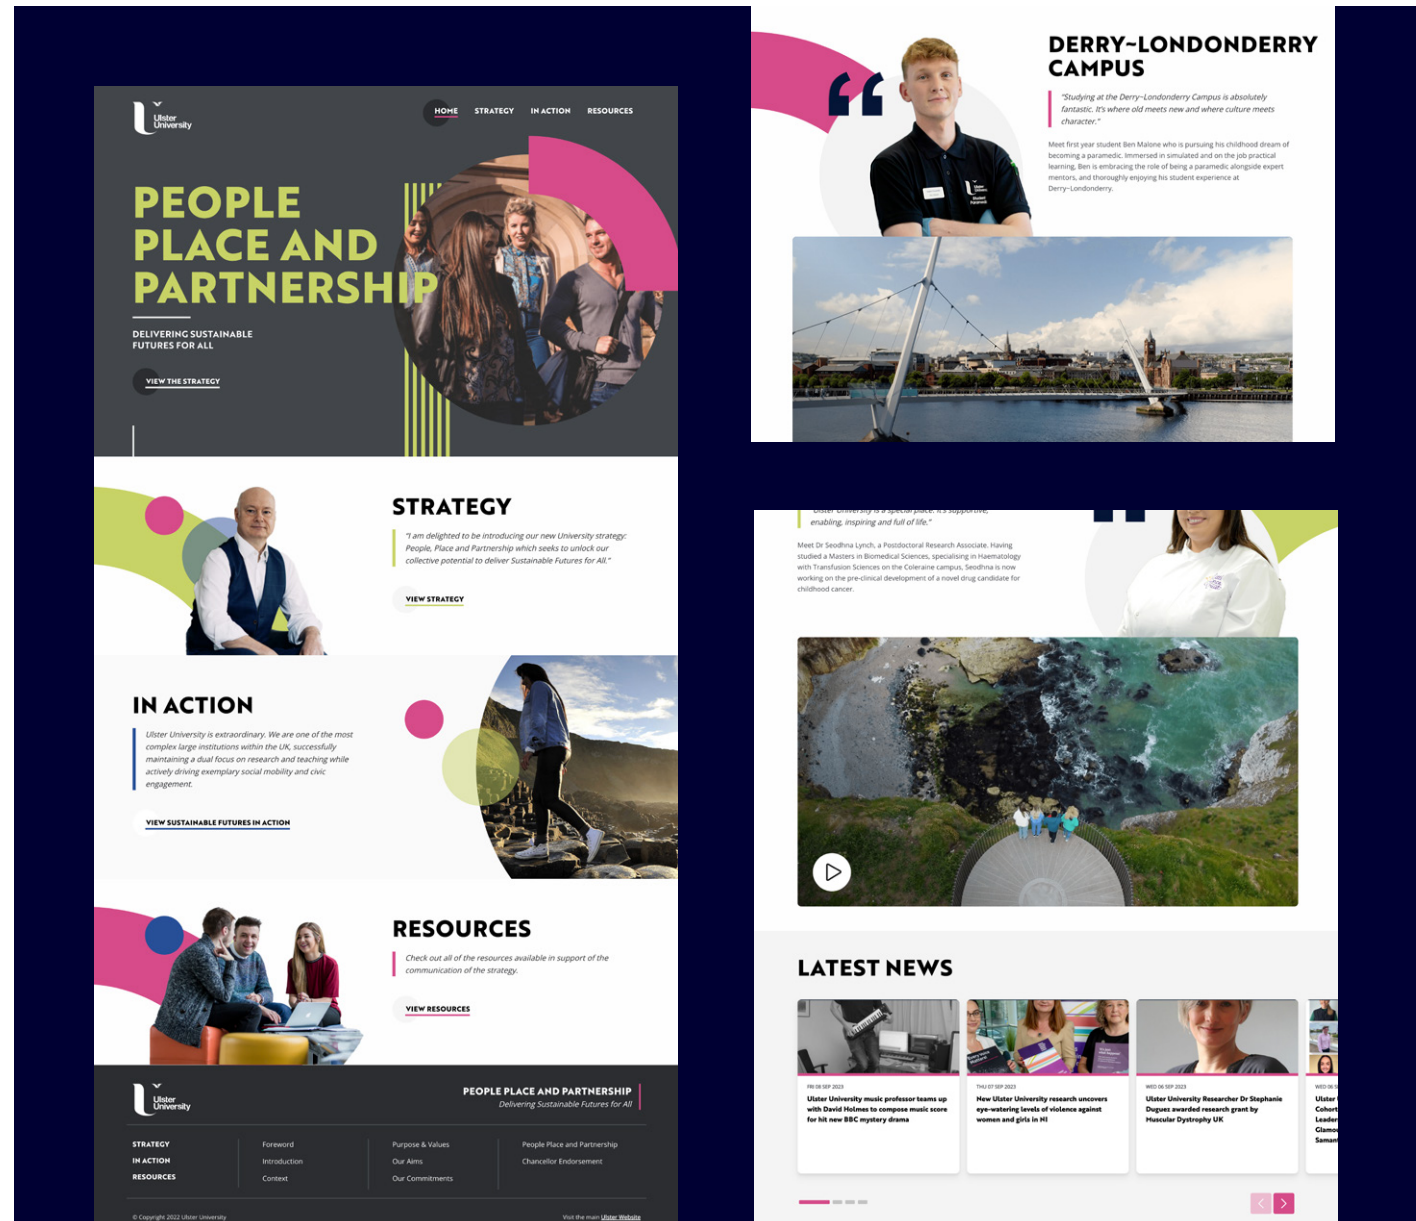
Ulster University

HOME STRATEGY IN ACTION RESOURCES

PEOPLE PLACE AND PARTNERSHIP

DELIVERING SUSTAINABLE FUTURES FOR ALL

VIEW THE STRATEGY

STRATEGY

"I am delighted to be introducing our new University strategy: People, Place and Partnership which seeks to unlock our collective potential to deliver Sustainable Futures for All."

VIEW STRATEGY

IN ACTION

Ulster University is extraordinary. We are one of the most complex large institutions within the UK, successfully maintaining a dual focus on research and teaching while actively driving exemplary social mobility and civic engagement.

VIEW SUSTAINABLE FUTURES IN ACTION

RESOURCES

Check out all of the resources available in support of the communication of the strategy.

VIEW RESOURCES

Ulster University

PEOPLE PLACE AND PARTNERSHIP
Delivering Sustainable Futures for All

STRATEGY
IN ACTION
RESOURCES

Foreword
Introduction
Context

Purpose & Values
Our Aims
Our Commitments

People Place and Partnership
Chancellor Endorsement

© Copyright 2022 Ulster University

Visit the main Ulster Website

DERRY~LONDONDERRY CAMPUS

"Studying at the Derry~Londonderry Campus is absolutely fantastic. It's where old meets new and where culture meets character."

Meet first year student Ben Malone who is pursuing his childhood dream of becoming a paramedic. Immersed in simulated and on the job practical learning, Ben is embracing the role of being a paramedic alongside expert mentors, and thoroughly enjoying his student experience at Derry~Londonderry.

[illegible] enabling, inspiring and full of life."

Meet Dr Seodhna Lynch, a Postdoctoral Research Associate. Having studied a Masters in Biomedical Sciences, specialising in Haematology with Transfusion Sciences on the Coleraine campus, Seodhna is now working on the pre-clinical development of a novel drug candidate for childhood cancer.

LATEST NEWS

FRI 08 SEP 2023
Ulster University music professor teams up with David Holmes to compose music score for hit new BBC mystery drama

THU 07 SEP 2023
New Ulster University research uncovers eye-watering levels of violence against women and girls in NI

WED 06 SEP 2023
Ulster University Researcher Dr Stephanie Duguez awarded research grant by Muscular Dystrophy UK

WED 06 S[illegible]
Ulster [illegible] Cohort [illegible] Leader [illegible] Glamo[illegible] Saman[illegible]